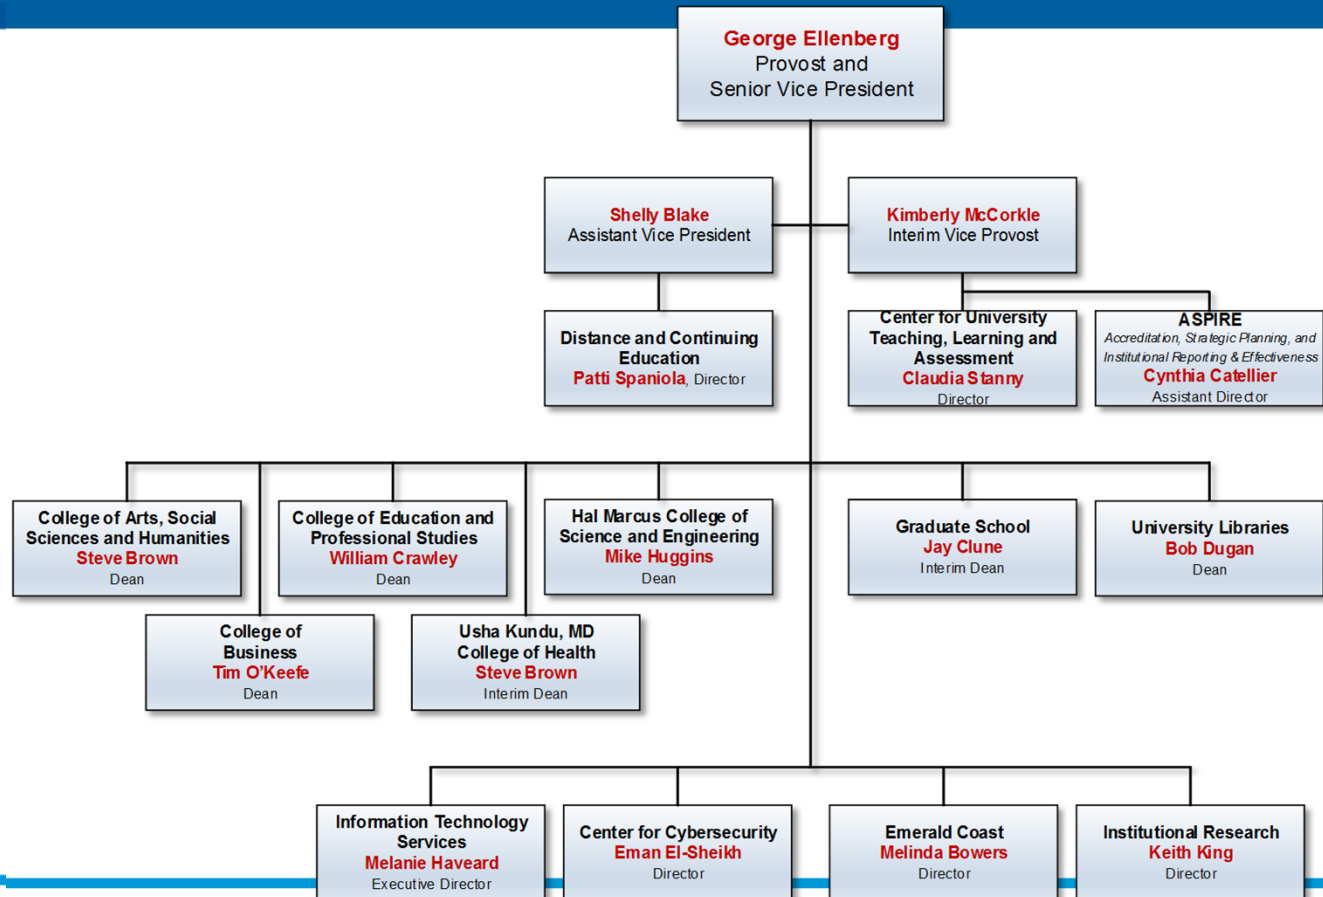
George Ellenberg
Provost and
Senior Vice President

Shelly Blake
Assistant Vice President

Kimberly McCorkle
Interim Vice Provost

Distance and Continuing Education
Patti Spaniola, Director

Center for University Teaching, Learning and Assessment
Claudia Stanny
Director

ASPIRE
Accreditation, Strategic Planning, and Institutional Reporting & Effectiveness
Cynthia Catellier
Assistant Director

College of Arts, Social Sciences and Humanities
Steve Brown
Dean

College of Education and Professional Studies
William Crawley
Dean

Hal Marcus College of Science and Engineering
Mike Huggins
Dean

Graduate School
Jay Clune
Interim Dean

University Libraries
Bob Dugan
Dean

College of Business
Tim O'Keefe
Dean

Usha Kundu, MD College of Health
Steve Brown
Interim Dean

Information Technology Services
Melanie Haveard
Executive Director

Center for Cybersecurity
Eman El-Sheikh
Director

Emerald Coast
Melinda Bowers
Director

Institutional Research
Keith King
Director